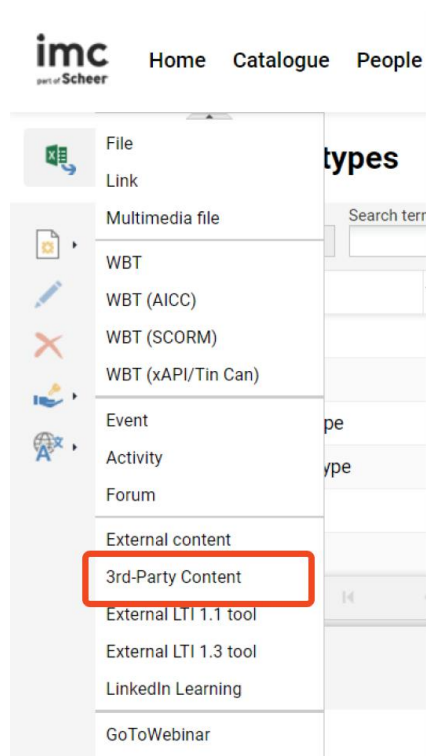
imc
part of Scheer

Home Catalogue People

types

Search term

pe

ype

File
Link
Multimedia file

WBT
WBT (AICC)
WBT (SCORM)
WBT (xAPI/Tin Can)

Event
Activity
Forum

External content
3rd-Party Content
External LTI 1.1 tool
External LTI 1.3 tool
LinkedIn Learning

GoToWebinar